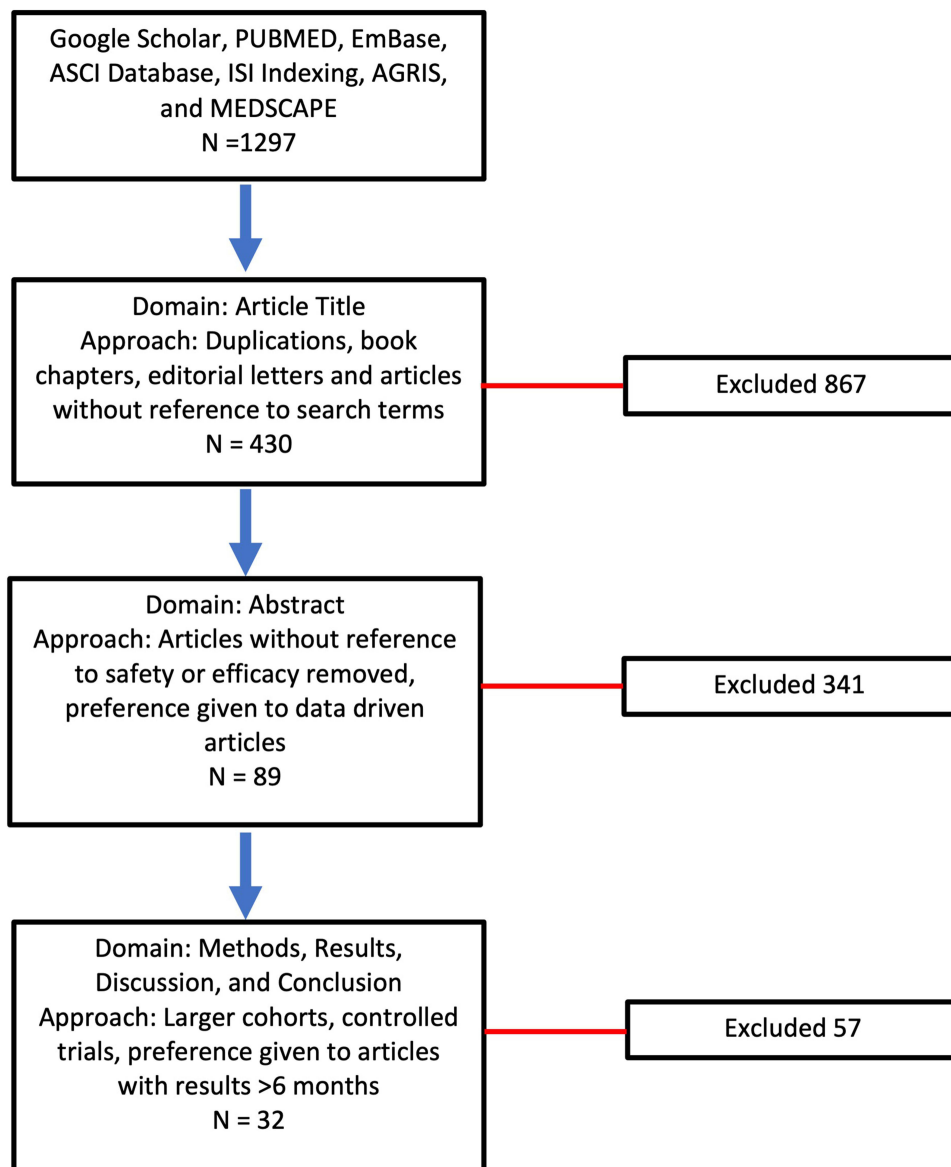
Google Scholar, PUBMED, EmBase, ASCI Database, ISI Indexing, AGRIS, and MEDSCAPE
N =1297

Domain: Article Title
Approach: Duplications, book chapters, editorial letters and articles without reference to search terms
N = 430

Excluded 867

Domain: Abstract
Approach: Articles without reference to safety or efficacy removed, preference given to data driven articles
N = 89

Excluded 341

Domain: Methods, Results, Discussion, and Conclusion
Approach: Larger cohorts, controlled trials, preference given to articles with results >6 months
N = 32

Excluded 57